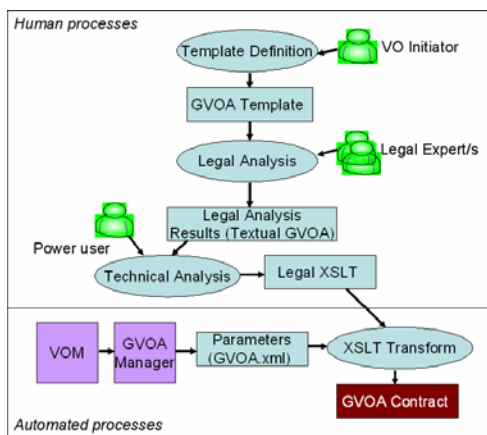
Human processes

Template Definition

VO Initiator

GVOA Template

Legal Analysis

Legal Expert/s

Legal Analysis Results (Textual GVOA)

Power user

Technical Analysis

Legal XSLT

VOM

GVOA Manager

Parameters (GVOA.xml)

XSLT Transform

GVOA Contract

Automated processes